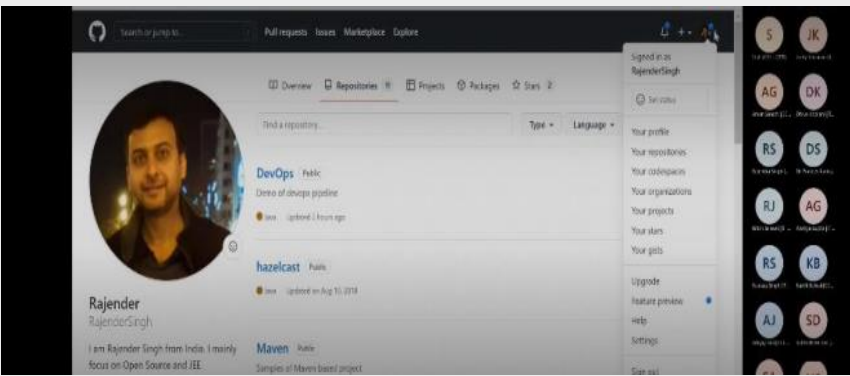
Search or jump to... Pull requests Issues Marketplace Explore

Overview Repositories 9 Projects Packages Stars 2

Find a repository... Type Language

DevOps Public
Demo of devops pipeline
Java Updated 2 hours ago

hazelcast Public
Java Updated on Aug 10, 2018

Maven Public
Samples of Maven based project

Rajender
RajenderSingh

I am Rajender Singh from India. I mainly focus on Open Source and JEE

Signed in as RajenderSingh
Set status
Your profile
Your repositories
Your codespaces
Your organizations
Your projects
Your stars
Your gists
Upgrade
Feature preview
Help
Settings
Sign out

S JK AG DK RS DS RJ AG RS KB AJ SD